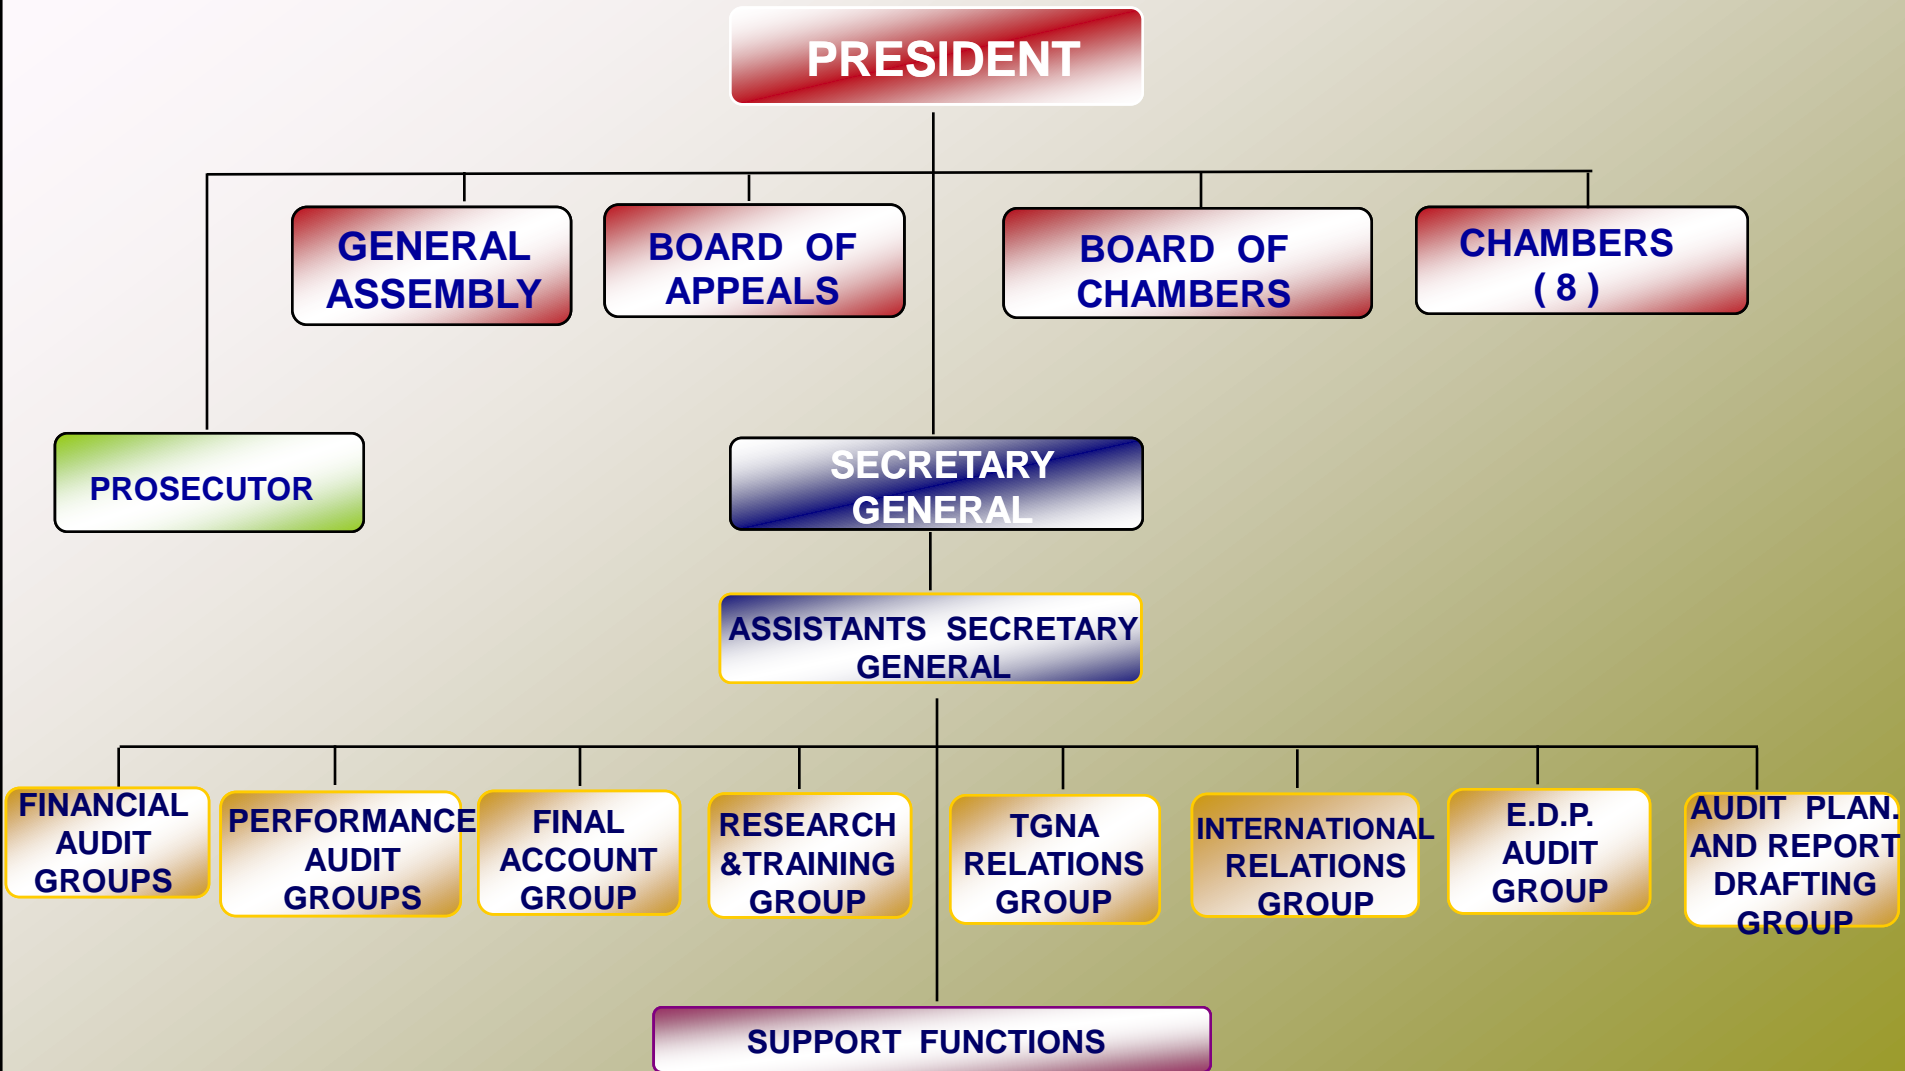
PRESIDENT

GENERAL ASSEMBLY

BOARD OF APPEALS

BOARD OF CHAMBERS

CHAMBERS ( 8 )

PROSECUTOR

SECRETARY GENERAL

ASSISTANTS SECRETARY GENERAL

FINANCIAL AUDIT GROUPS

PERFORMANCE AUDIT GROUPS

FINAL ACCOUNT GROUP

RESEARCH &TRAINING GROUP

TGNA RELATIONS GROUP

INTERNATIONAL RELATIONS GROUP

E.D.P. AUDIT GROUP

AUDIT PLAN. AND REPORT DRAFTING GROUP

SUPPORT FUNCTIONS